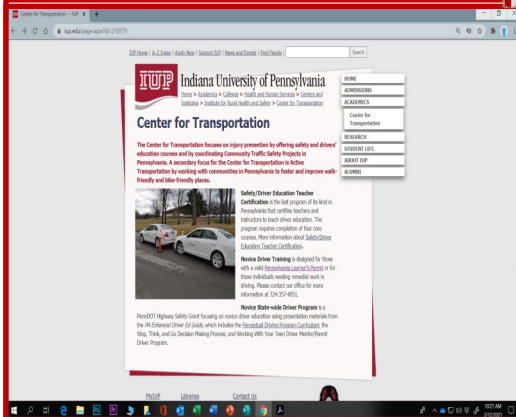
Center for Transportation - IUP ✕ +

iup.edu/page.aspx?id=219579

IUP Home | A-Z Index | Apply Now | Support IUP | News and Events | Find People | Search

IUP Indiana University of Pennsylvania

Home > Academics > Colleges > Health and Human Services > Centers and Institutes > Institute for Rural Health and Safety > Center for Transportation

HOME
ADMISSIONS
ACADEMICS
Center for Transportation
RESEARCH
STUDENT LIFE
ABOUT IUP
ALUMNI

Center for Transportation

The Center for Transportation focuses on injury prevention by offering safety and drivers' education courses and by coordinating Community Traffic Safety Projects in Pennsylvania. A secondary focus for the Center for Transportation is Active Transportation by working with communities in Pennsylvania to foster and improve walk-friendly and bike-friendly places.

Safety/Driver Education Teacher Certification is the last program of its kind in Pennsylvania that certifies teachers and instructors to teach driver education. The program requires completion of four core courses. More information about Safety/Driver Education Teacher Certification.

Novice Driver Training is designed for those with a valid Pennsylvania Learner's Permit or for those individuals needing remedial work in driving. Please contact our office for more information at 724-357-4051.

Novice State-wide Driver Program is a PennDOT Highway Safety Grant focusing on novice driver education using presentation materials from the PA Enhanced Driver Ed Guide, which includes the Perceptual Driving Program Curriculum; the Stop, Think, and Go Decision Making Process; and Working With Your Teen Driver Mentor/Parent Driver Program.

MyIUP Libraries Contact Us

10:21 AM
5/17/2021